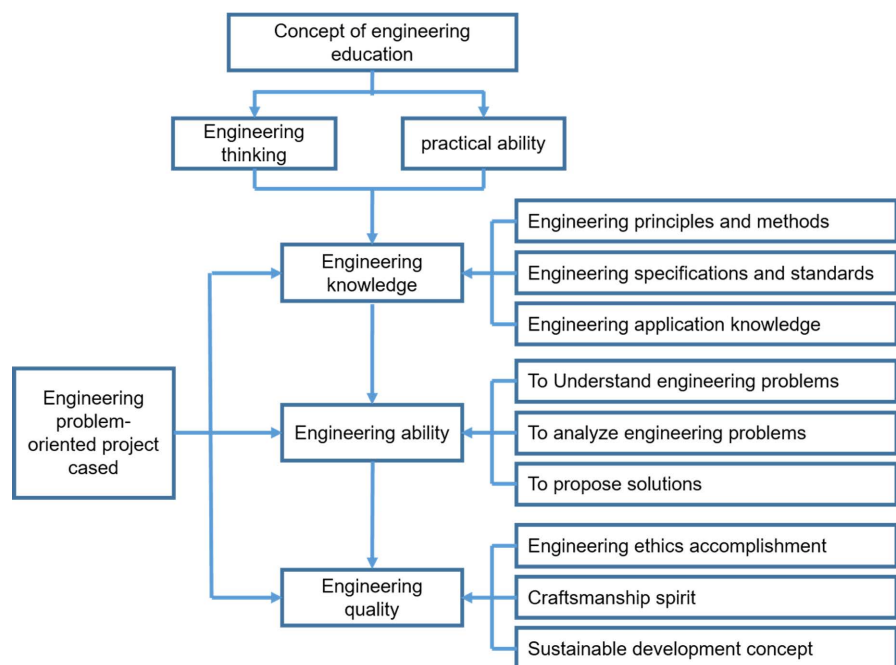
Concept of engineering education

Engineering thinking

practical ability

Engineering knowledge

Engineering principles and methods

Engineering specifications and standards

Engineering application knowledge

Engineering problem-oriented project cased

Engineering ability

To Understand engineering problems

To analyze engineering problems

To propose solutions

Engineering quality

Engineering ethics accomplishment

Craftsmanship spirit

Sustainable development concept